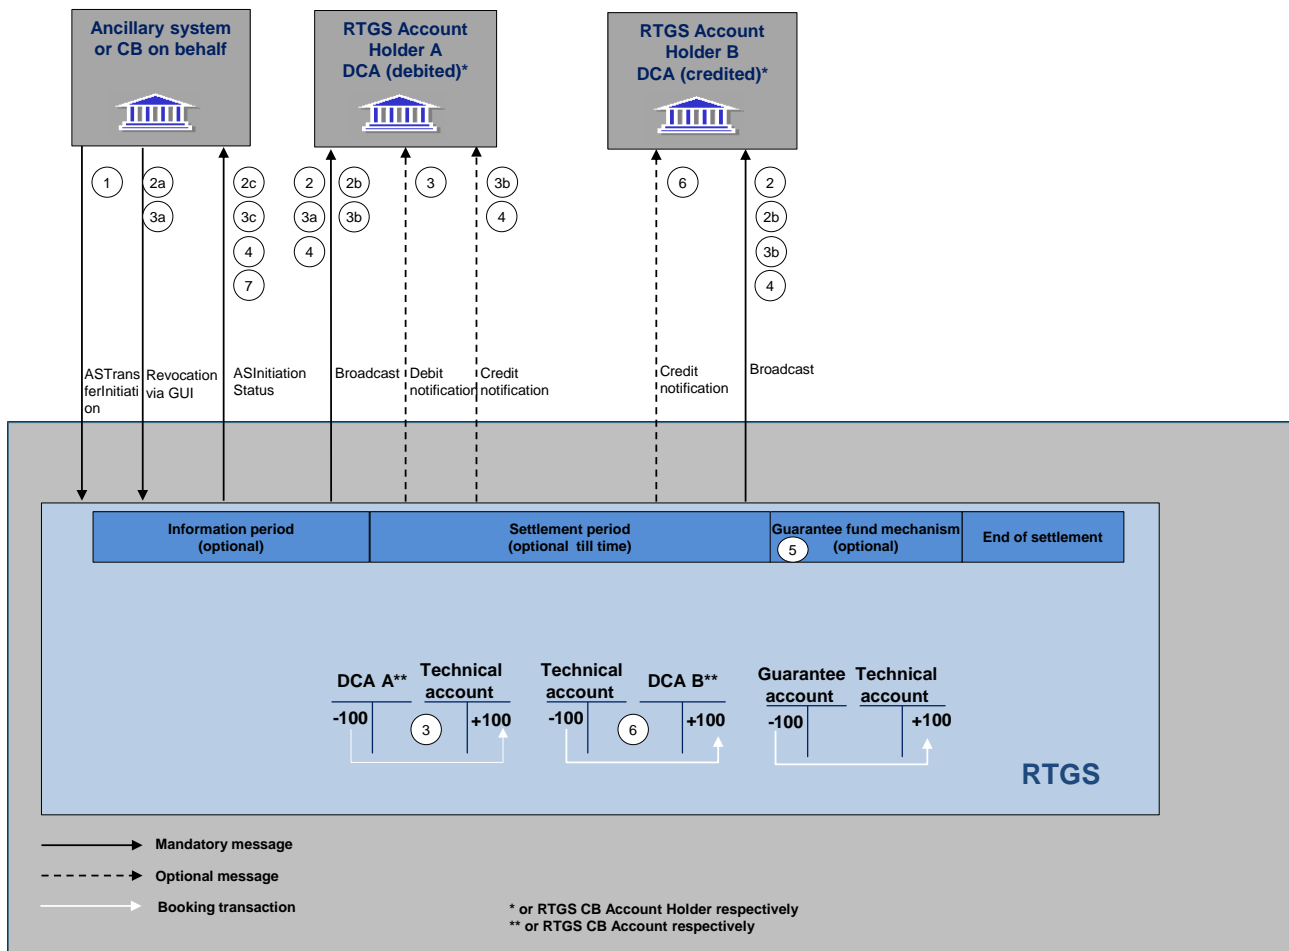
Ancillary system or CB on behalf

RTGS Account Holder A DCA (debited)*

RTGS Account Holder B DCA (credited)*

1

2a
3a

2c
3c
4
7

2
3a
4

2b
3b

3

3b
4

6

2
2b
3b
4

ASTransferInitiation

Revocation via GUI

ASInitiation Status

Broadcast

Debit notification

Credit notification

Credit notification

Broadcast

Information period (optional)

Settlement period (optional till time)

Guarantee fund mechanism
5 (optional)

End of settlement

DCA A**

Technical account

-100

3

+100

Technical account

DCA B**

-100

6

+100

Guarantee account

Technical account

-100

+100

RTGS

Mandatory message

Optional message

Booking transaction

* or RTGS CB Account Holder respectively
** or RTGS CB Account respectively